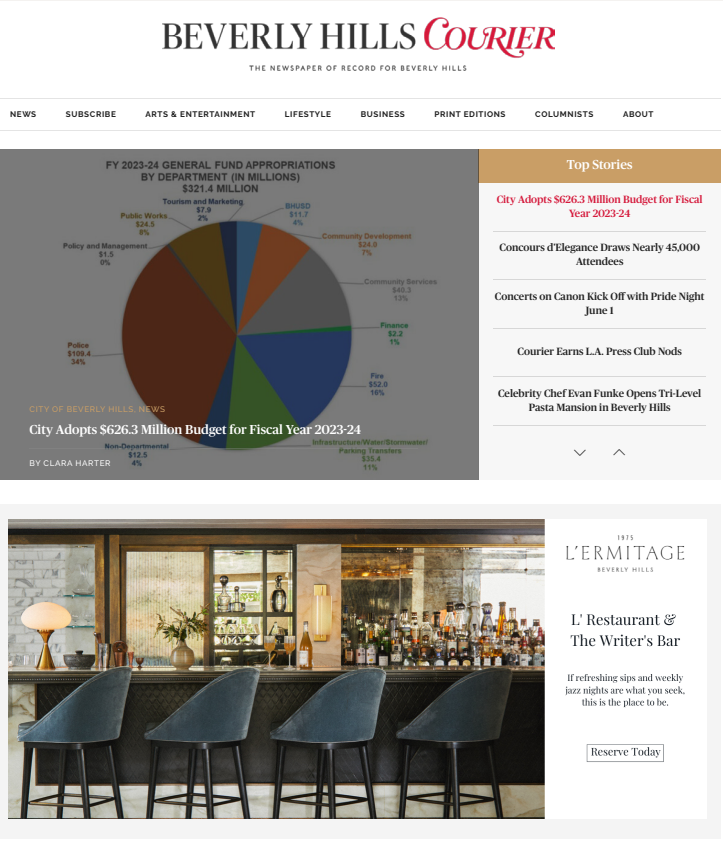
BEVERLY HILLS COURIER

THE NEWSPAPER OF RECORD FOR BEVERLY HILLS

NEWS SUBSCRIBE ARTS & ENTERTAINMENT LIFESTYLE BUSINESS PRINT EDITIONS COLUMNISTS ABOUT

FY 2023-24 GENERAL FUND APPROPRIATIONS BY DEPARTMENT (IN MILLIONS) $321.4 MILLION

Tourism and Marketing $7.9 2%
BHUSD $11.7 4%
Public Works $24.5 8%
Community Development $24.0 7%
Policy and Management $1.5 0%
Community Services $40.3 13%
Finance $2.2 1%
Police $109.4 34%
Fire $52.0 16%
Non-Departmental $12.5 4%
Infrastructure/Water/Stormwater/Parking Transfers $35.4 11%

CITY OF BEVERLY HILLS, NEWS

City Adopts $626.3 Million Budget for Fiscal Year 2023-24

BY CLARA HARTER

Top Stories

City Adopts $626.3 Million Budget for Fiscal Year 2023-24

Concours d'Elegance Draws Nearly 45,000 Attendees

Concerts on Canon Kick Off with Pride Night June 1

Courier Earns L.A. Press Club Nods

Celebrity Chef Evan Funke Opens Tri-Level Pasta Mansion in Beverly Hills

1975
L'ERMITAGE
BEVERLY HILLS

L' Restaurant & The Writer's Bar

If refreshing sips and weekly jazz nights are what you seek, this is the place to be.

Reserve Today